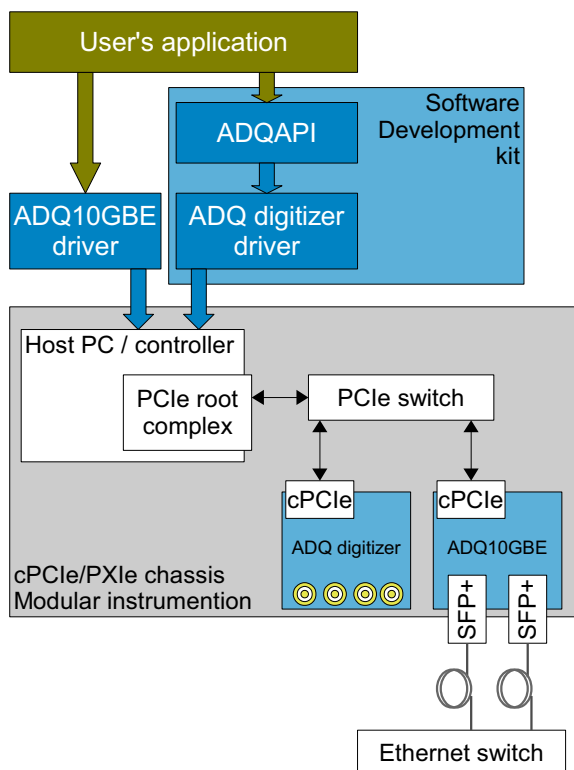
User's application

Software Development kit

ADQAPI

ADQ digitizer driver

ADQ10GBE driver

Host PC / controller

PCIe root complex

PCIe switch

cPCIe

ADQ digitizer

cPCIe

ADQ10GBE

cPCIe/PXIe chassis
Modular instrumention

SFP+

SFP+

Ethernet switch